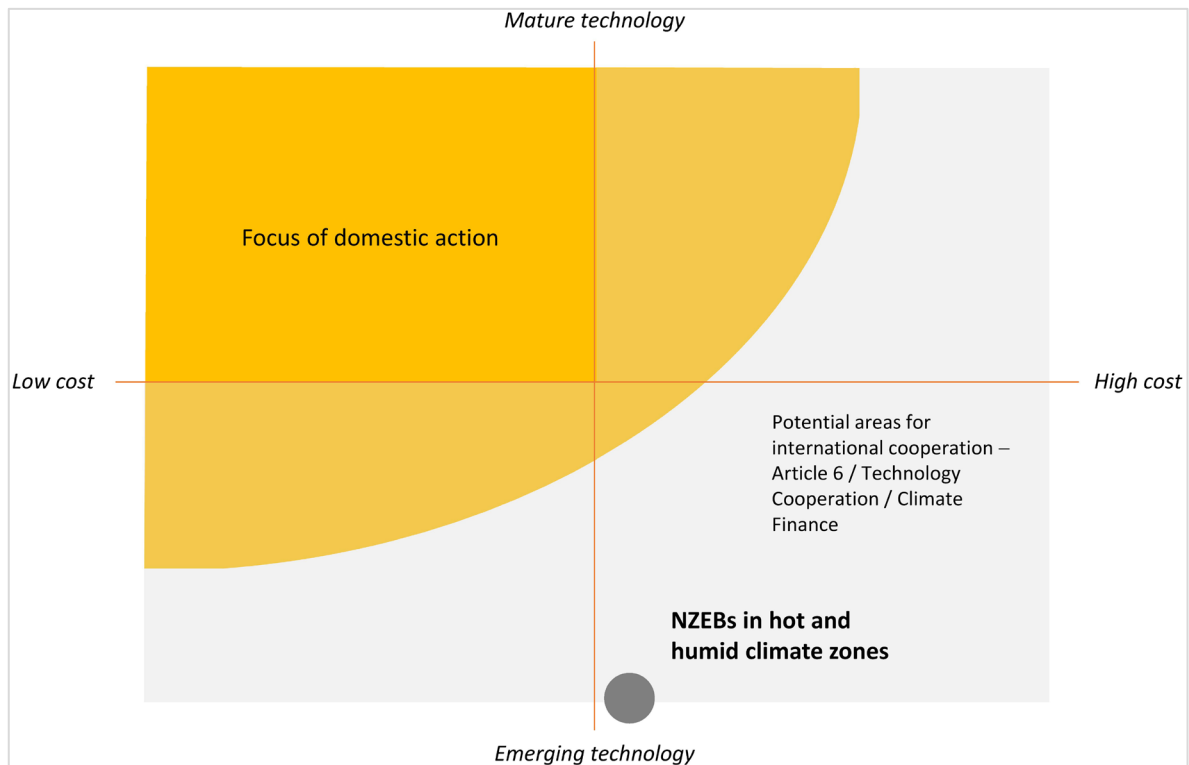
Mature technology

Focus of domestic action

Low cost

High cost

Potential areas for international cooperation – Article 6 / Technology Cooperation / Climate Finance

NZEBs in hot and humid climate zones

Emerging technology